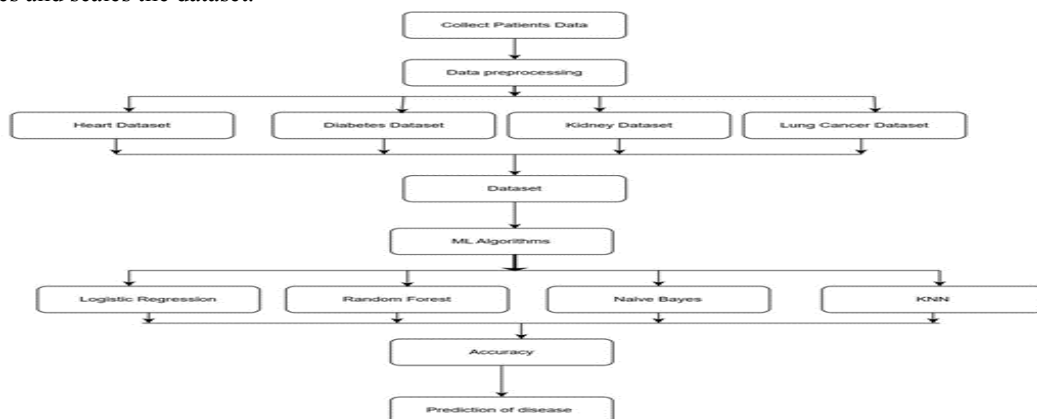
es and scales the dataset.

Collect Patients Data

Data preprocessing

Heart Dataset

Diabetes Dataset

Kidney Dataset

Lung Cancer Dataset

Dataset

ML Algorithms

Logistic Regression

Random Forest

Naive Bayes

KNN

Accuracy

Prediction of disease